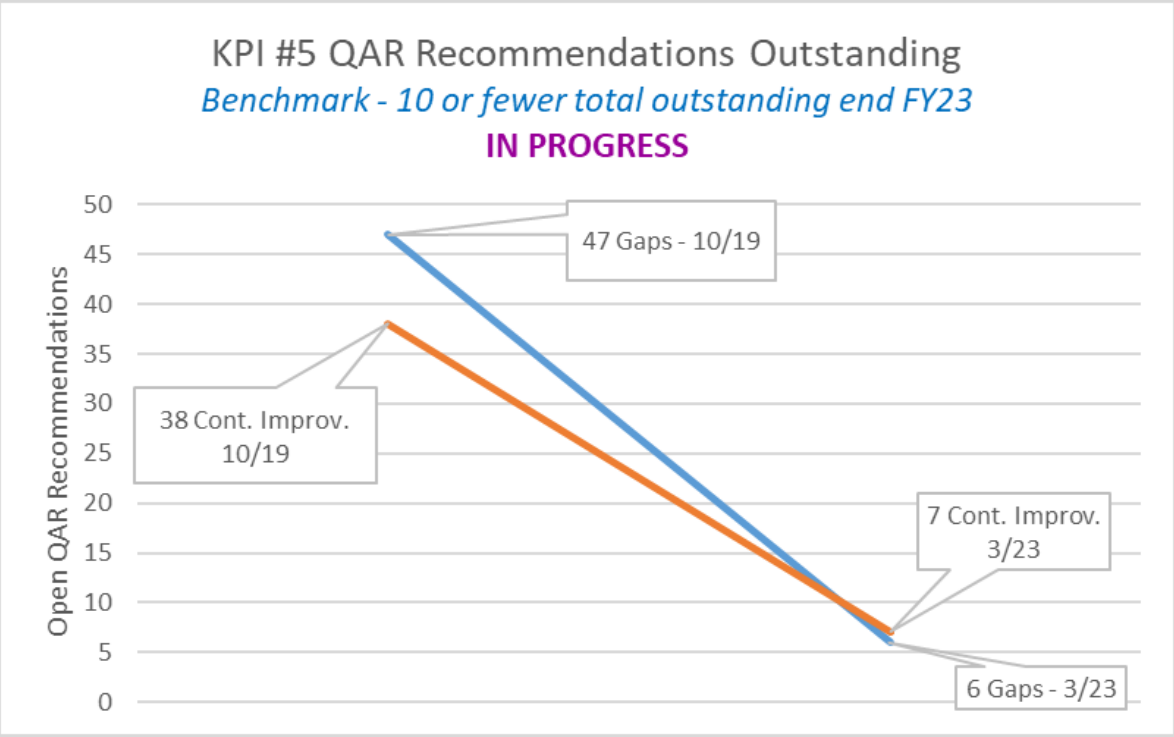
KPI #5 QAR Recommendations Outstanding
Benchmark - 10 or fewer total outstanding end FY23
IN PROGRESS

Open QAR Recommendations

50
45
40
35
30
25
20
15
10
5
0

47 Gaps - 10/19

38 Cont. Improv. 10/19

7 Cont. Improv. 3/23

6 Gaps - 3/23